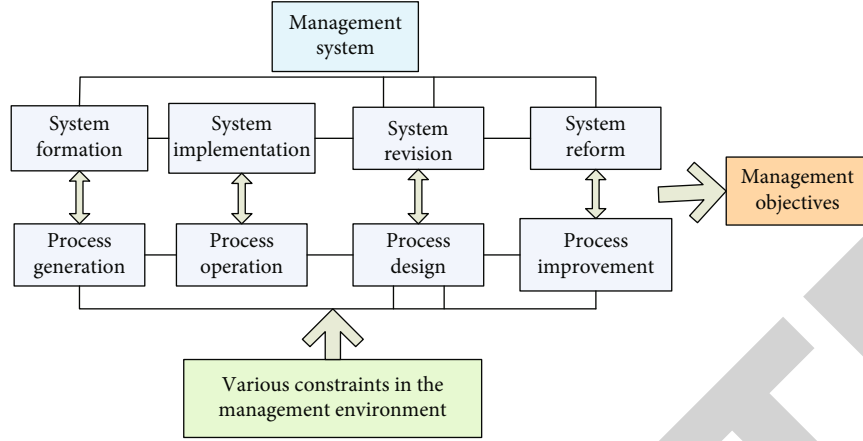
Management system

System formation

System implementation

System revision

System reform

Management objectives

Process generation

Process operation

Process design

Process improvement

Various constraints in the management environment